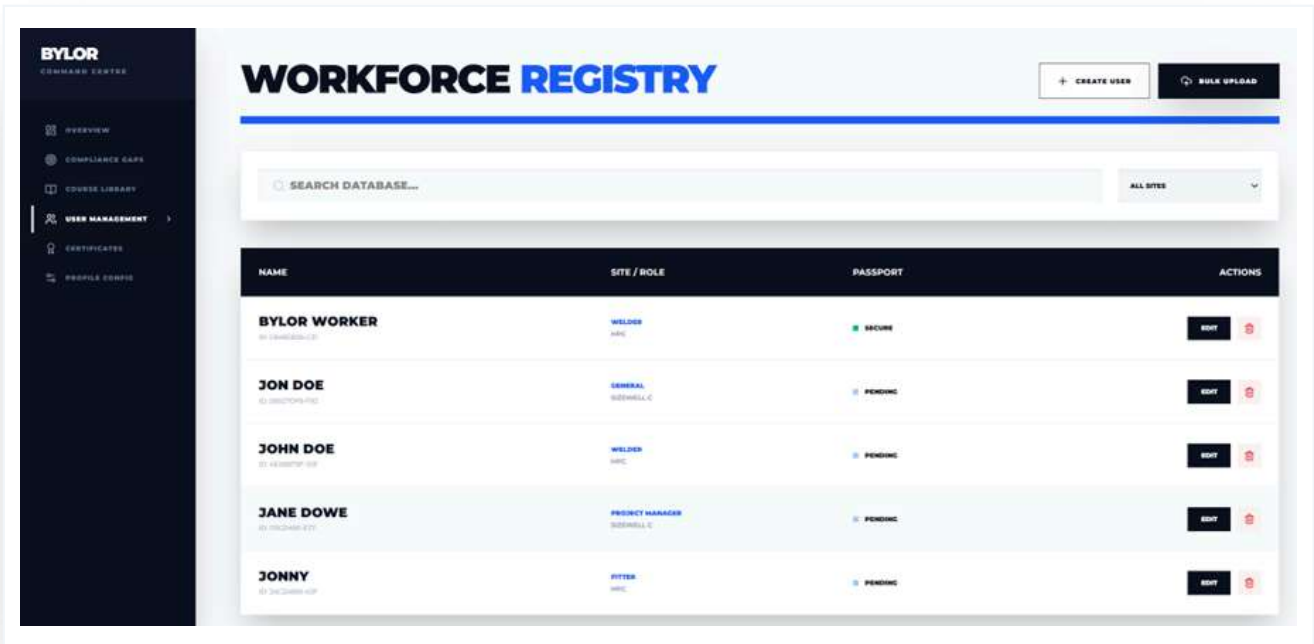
BYLOR
COMMAND CENTRE

OVERVIEW
COMPLIANCE GAPS
COURSE LIBRARY
USER MANAGEMENT
CERTIFICATES
PROFILE CONFIG

WORKFORCE REGISTRY

+ CREATE USER
BULK UPLOAD

SEARCH DATABASE...
ALL SITES

| NAME | SITE / ROLE | PASSPORT | ACTIONS |
|---|---|---|---|
| BYLOR WORKER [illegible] | WELDER HPC | SECURE | EDIT |
| JON DOE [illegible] | GENERAL SIZEWELL C | PENDING | EDIT |
| JOHN DOE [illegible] | WELDER HPC | PENDING | EDIT |
| JANE DOWE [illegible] | PROJECT MANAGER SIZEWELL C | PENDING | EDIT |
| JONNY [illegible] | FITTER HPC | PENDING | EDIT |